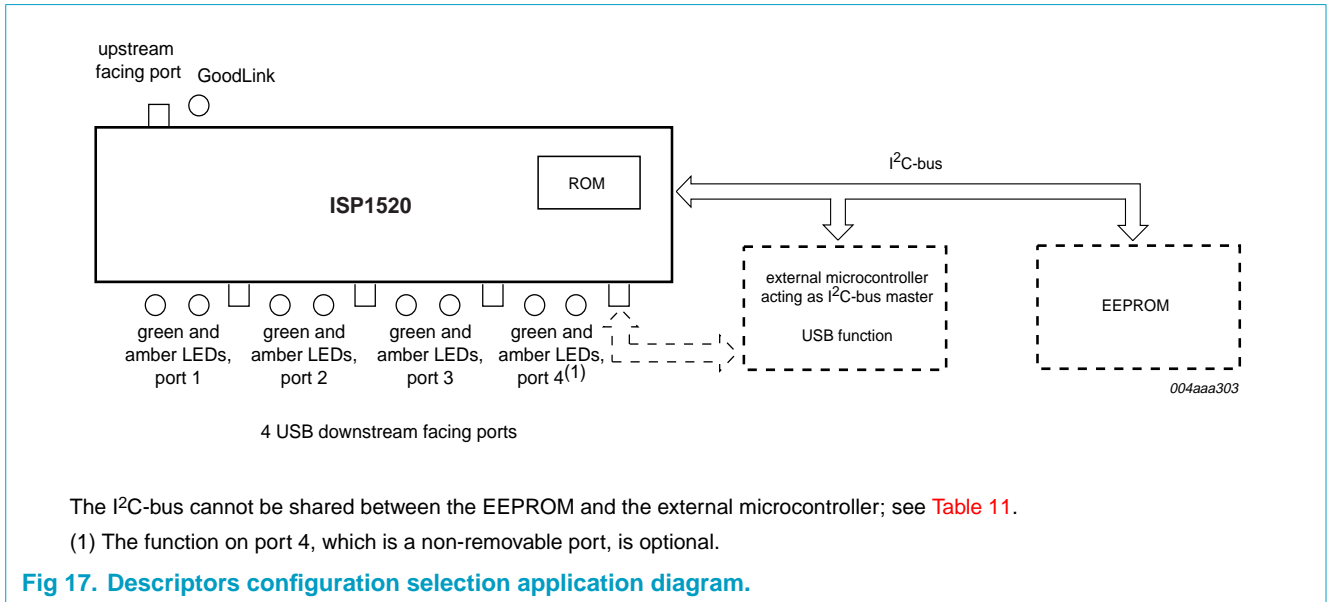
upstream facing port

GoodLink

ROM

ISP1520

$I^2C$-bus

external microcontroller acting as $I^2C$-bus master

USB function

EEPROM

green and amber LEDs, port 1

green and amber LEDs, port 2

green and amber LEDs, port 3

green and amber LEDs, port 4$^{(1)}$

004aaa303

4 USB downstream facing ports

The $I^2C$-bus cannot be shared between the EEPROM and the external microcontroller; see Table 11.

(1) The function on port 4, which is a non-removable port, is optional.

Fig 17. Descriptors configuration selection application diagram.